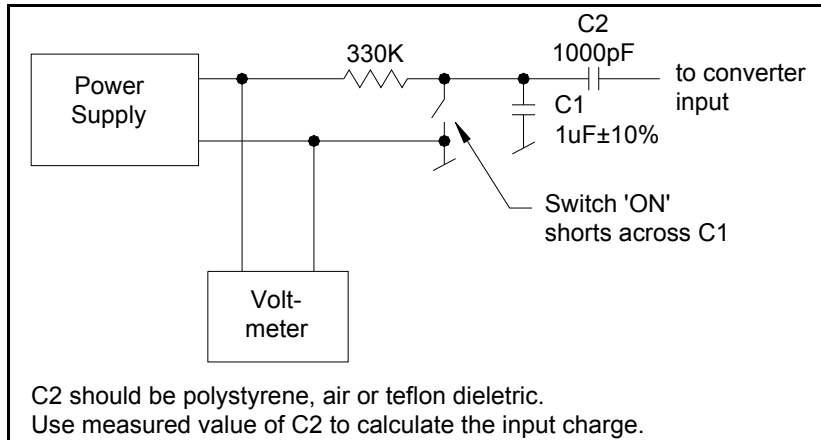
Power Supply

330K

C2
1000pF

to converter input

C1
1uF±10%

Switch 'ON' shorts across C1

Volt-meter

C2 should be polystyrene, air or teflon dieletric.
Use measured value of C2 to calculate the input charge.